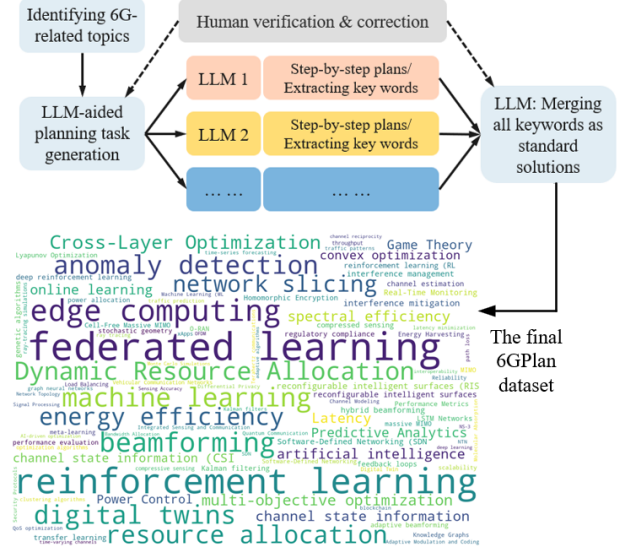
Identifying 6G-related topics

Human verification & correction

LLM 1

Step-by-step plans/ Extracting key words

LLM 2

Step-by-step plans/ Extracting key words

……

……

LLM-aided planning task generation

LLM: Merging all keywords as standard solutions

The final 6GPlan dataset

Cross-Layer Optimization
Game Theory
anomaly detection
convex optimization
network slicing
reinforcement learning (RL
interference management
channel estimation
online learning
Real-Time Monitoring
Homomorphic Encryption
interference mitigation
edge computing
spectral efficiency
federated learning
compressed sensing
regulatory compliance
Energy Harvesting
Dynamic Resource Allocation
machine learning
reconfigurable intelligent surfaces (RIS
reconfigurable intelligent surfaces
energy efficiency
hybrid beamforming
Latency
beamforming
Predictive Analytics
artificial intelligence
Software-Defined Networking (SDN
channel state information (CSI
Kalman filtering
reinforcement learning
Power Control
multi-objective optimization
digital twins
channel state information
resource allocation
deep reinforcement learning
Lyapunov Optimization
power allocation
Cell-Free Massive MIMO
stochastic geometry
Load Balancing
meta-learning
performance evaluation
transfer learning
Knowledge Graphs
adaptive beamforming
feedback loops
massive MIMO
Adaptive Modulation and Coding
throughput
traffic patterns
channel reciprocity
Machine Learning (ML
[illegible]